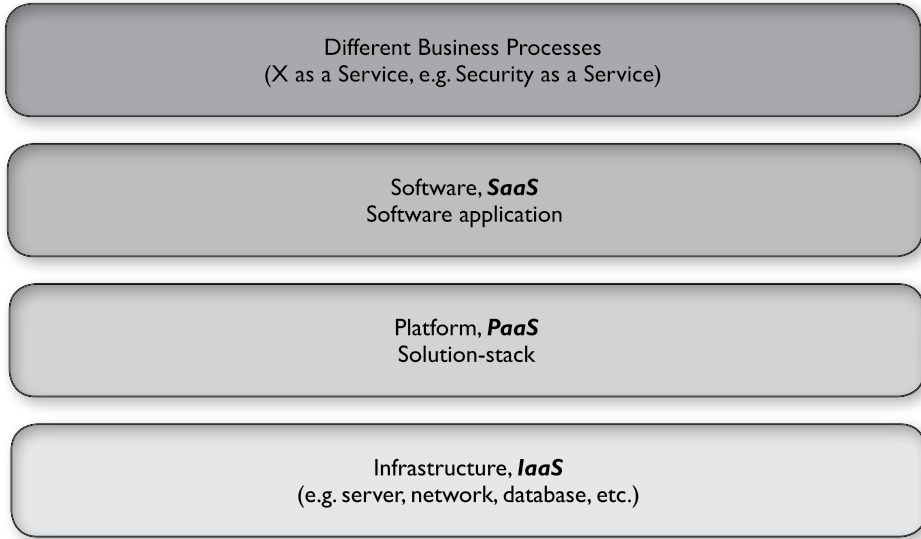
Different Business Processes
(X as a Service, e.g. Security as a Service)

Software, ***SaaS***
Software application

Platform, ***PaaS***
Solution-stack

Infrastructure, ***IaaS***
(e.g. server, network, database, etc.)